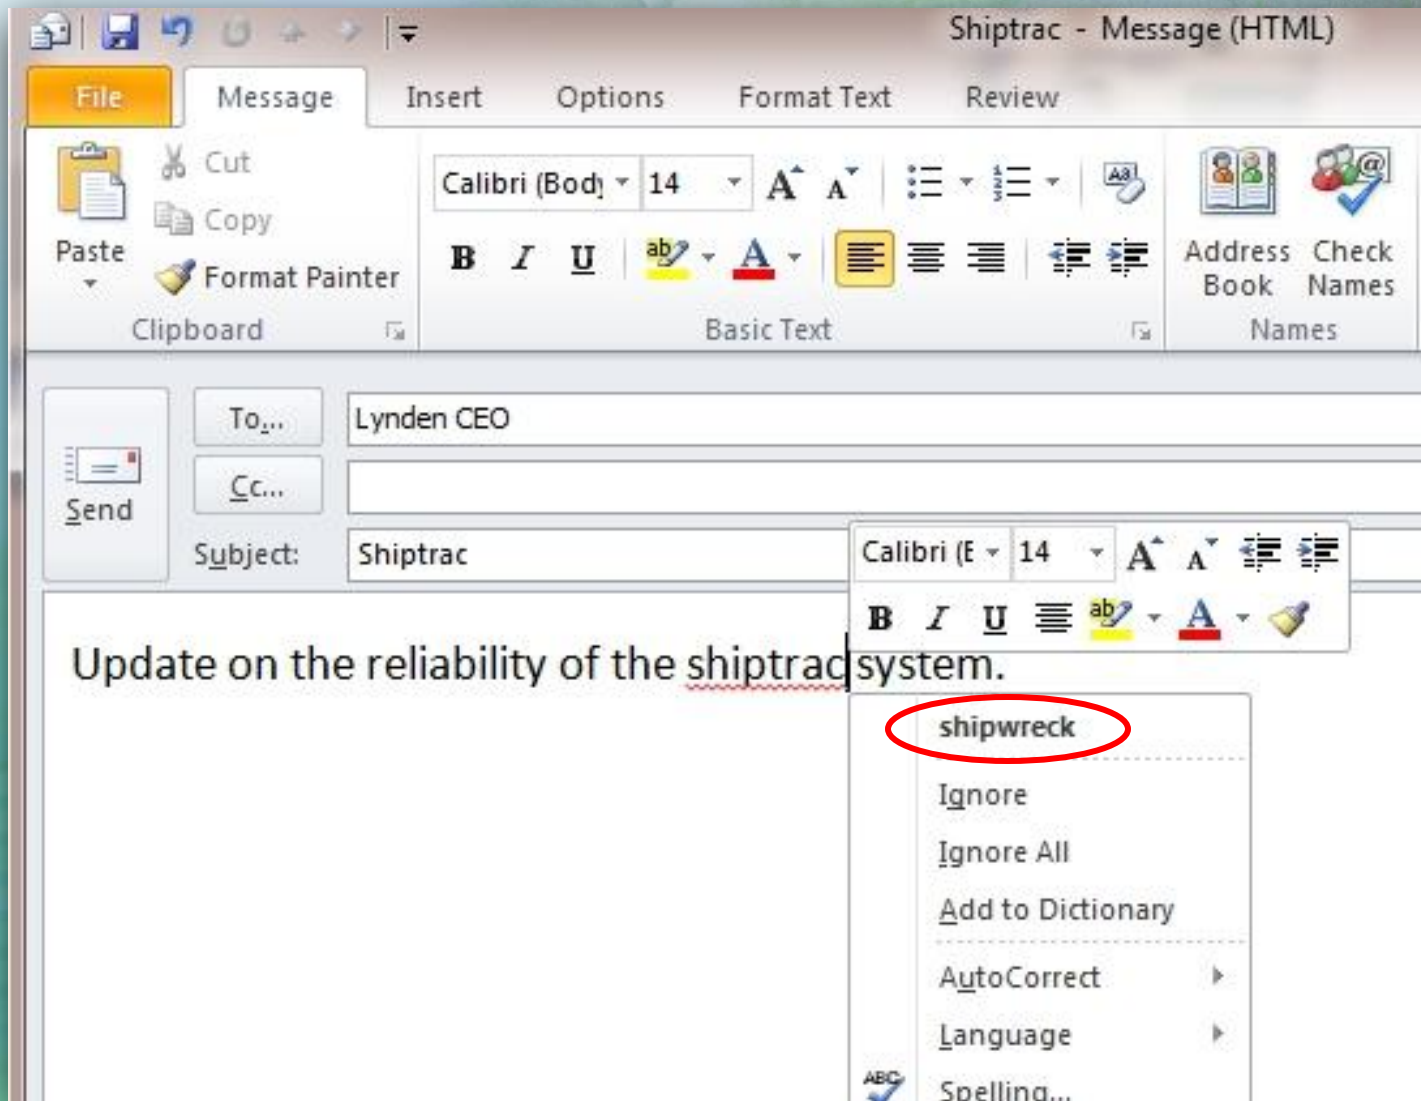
Shiptrac - Message (HTML)

File
Message
Insert
Options
Format Text
Review

Paste
Cut
Copy
Format Painter
Clipboard

Calibri (Body)
14
B
I
U
Basic Text

Address Book
Check Names
Names

Send
To...
Lynden CEO
Cc...
Subject:
Shiptrac

Calibri (E
14
B
I
U

Update on the reliability of the shiptrac system.

shipwreck
Ignore
Ignore All
Add to Dictionary
AutoCorrect
Language
Spelling...